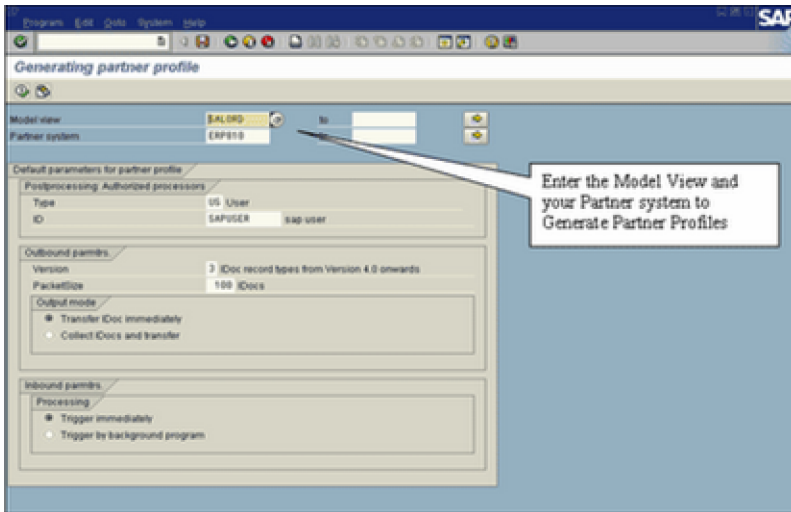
Program Edit Goto System Help

SAP

Generating partner profile

Model view $ALORD to

Partner system ERP010 to

Enter the Model View and your Partner system to Generate Partner Profiles

Default parameters for partner profile

Postprocessing: Authorized processors

Type US User

ID SAPUSER sap user

Outbound parmtrs.

Version 3 IDoc record types from Version 4.0 onwards

PacketSize 100 IDocs

Output mode

Transfer IDoc immediately

Collect IDocs and transfer

Inbound parmtrs.

Processing

Trigger immediately

Trigger by background program